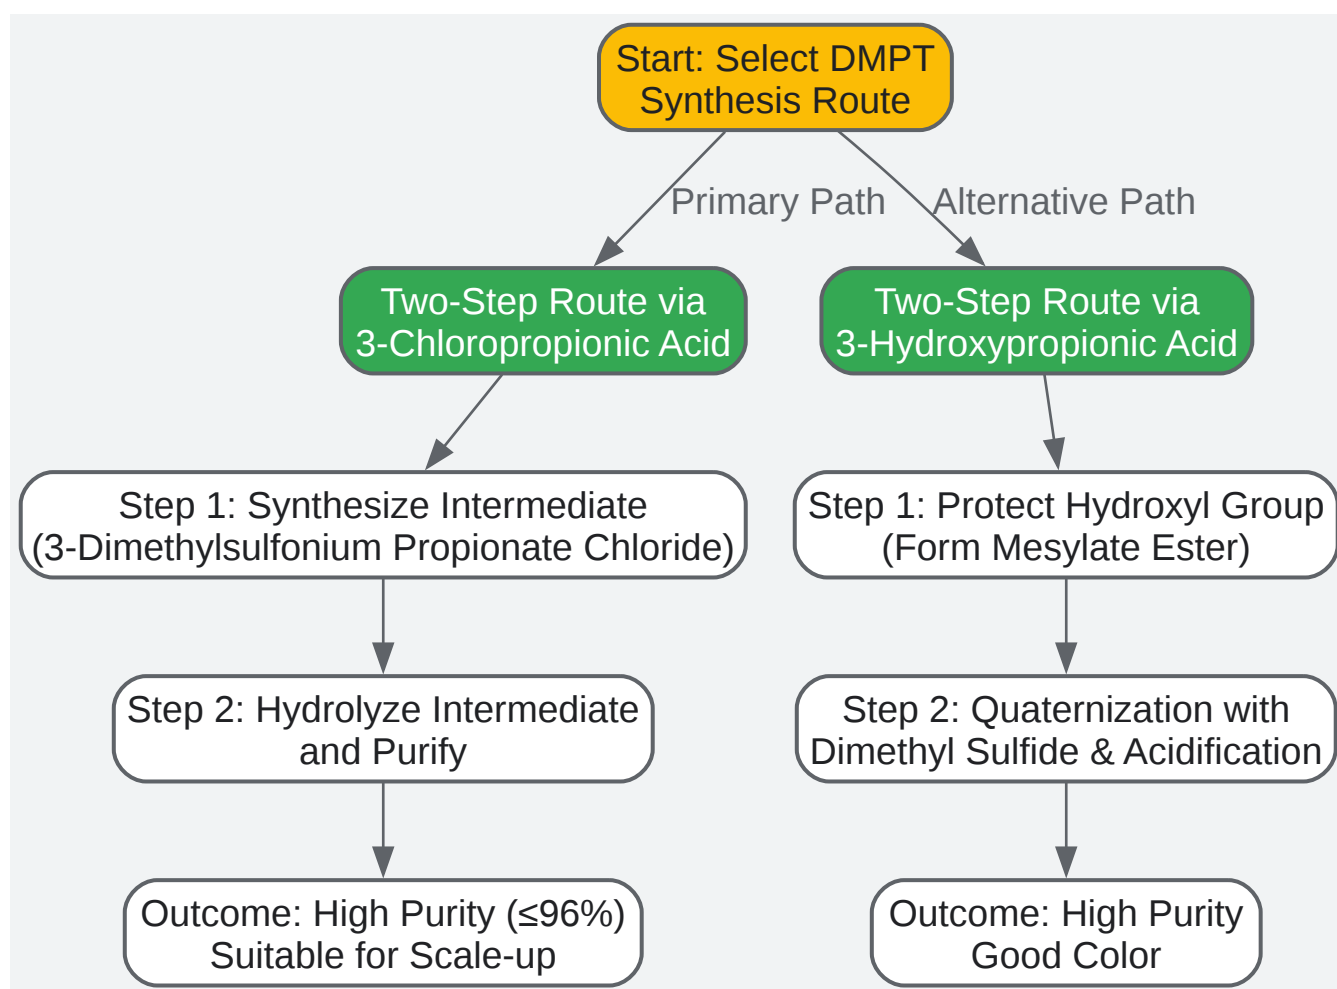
Start: Select DMPT Synthesis Route

Primary Path

Alternative Path

Two-Step Route via 3-Chloropropionic Acid

Two-Step Route via 3-Hydroxypropionic Acid

Step 1: Synthesize Intermediate (3-Dimethylsulfonium Propionate Chloride)

Step 2: Hydrolyze Intermediate and Purify

Outcome: High Purity (≤96%) Suitable for Scale-up

Step 1: Protect Hydroxyl Group (Form Mesylate Ester)

Step 2: Quaternization with Dimethyl Sulfide & Acidification

Outcome: High Purity Good Color